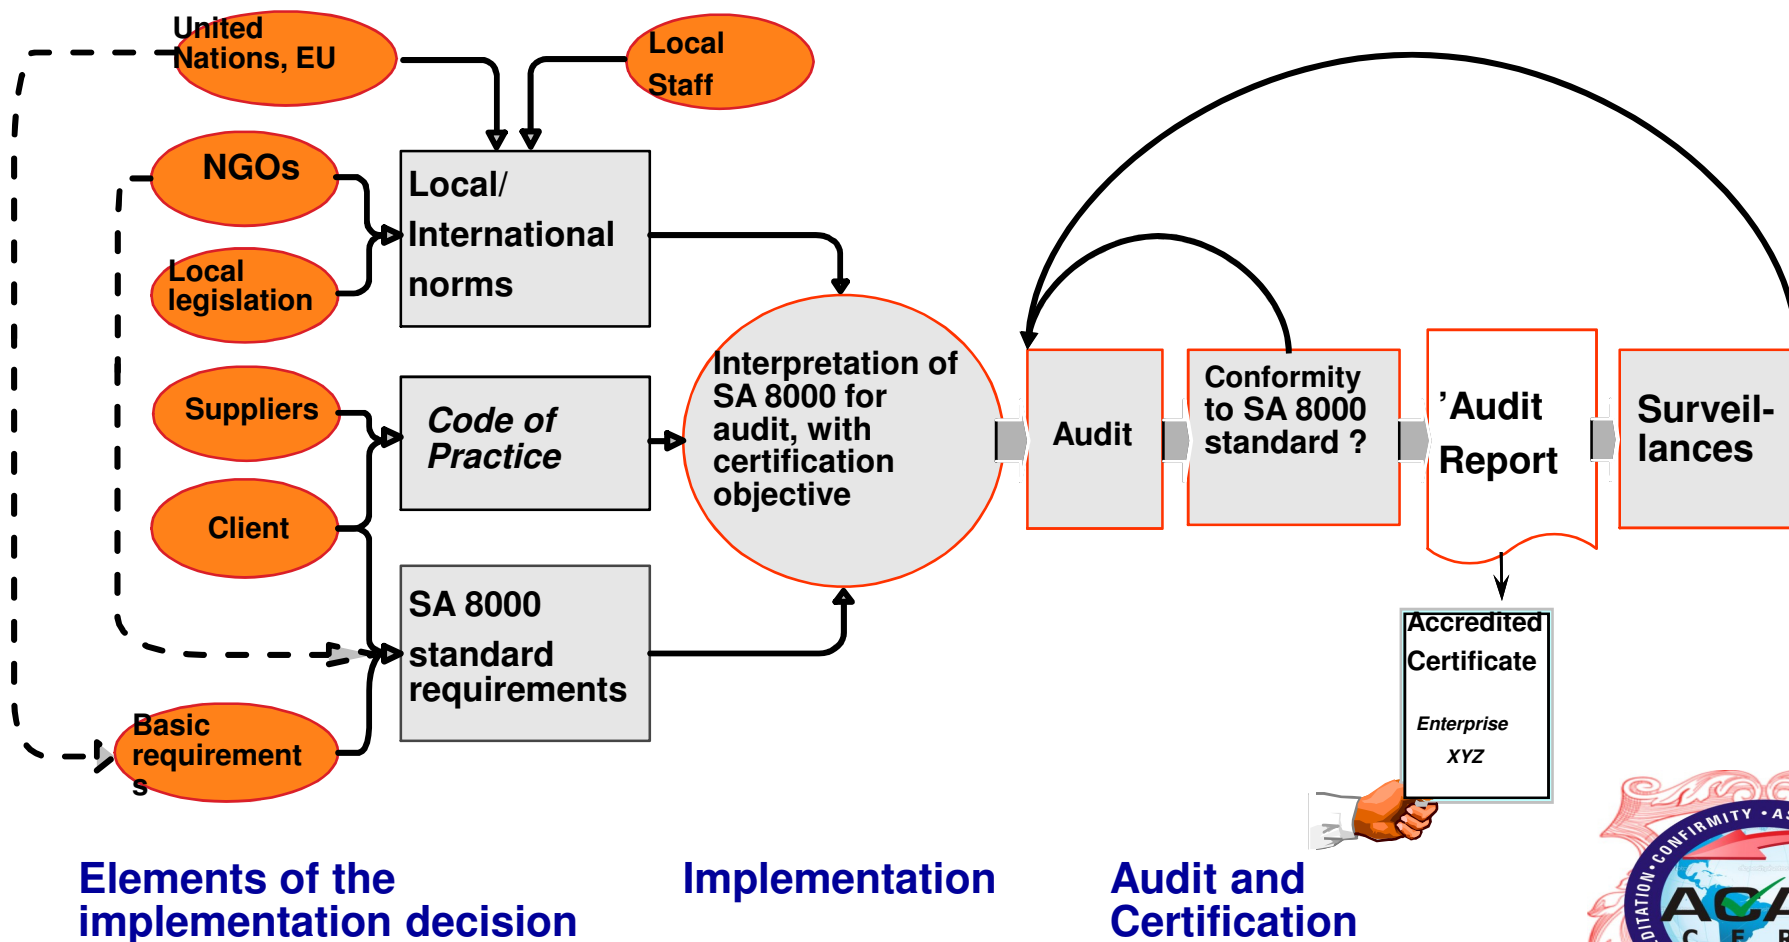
United Nations, EU

Local Staff

NGOs

Local legislation

Local/ International norms

Suppliers

Code of Practice

Client

SA 8000 standard requirements

Basic requirement s

Interpretation of SA 8000 for audit, with certification objective

Audit

Conformity to SA 8000 standard ?

’Audit Report

Surveil- lances

Accredited Certificate

Enterprise XYZ

Elements of the implementation decision

Implementation

Audit and Certification

CONFIRMITY • A

ACA

DITATION

C E R